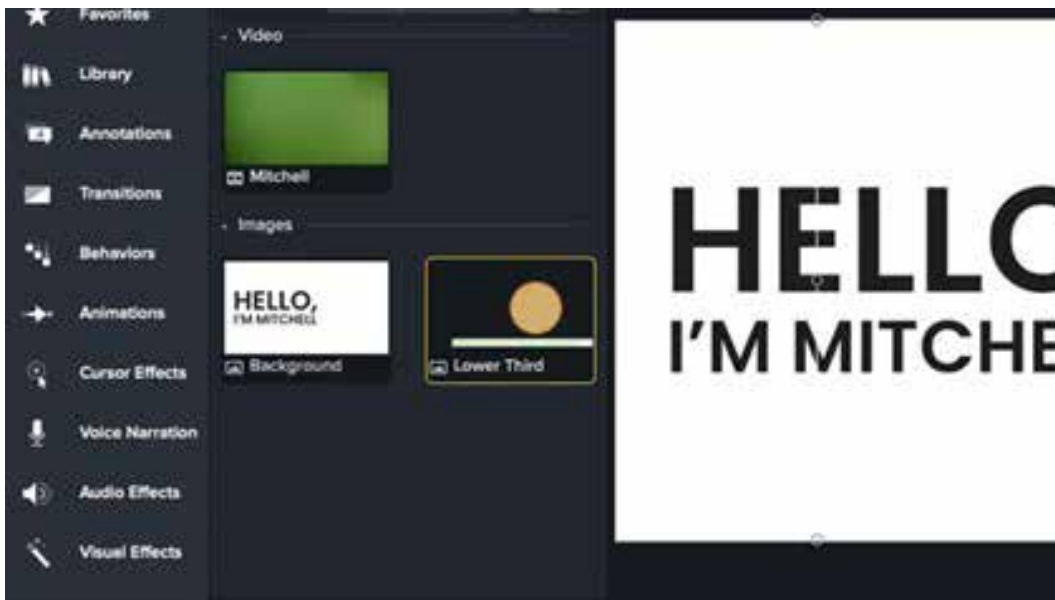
Favorites

Library

Annotations

Transitions

Behaviors

Animations

Cursor Effects

Voice Narration

Audio Effects

Visual Effects

Video

Mitchell

Images

HELLO, I'M MITCHELL

Background

Lower Third

HELLO

I'M MITCHE